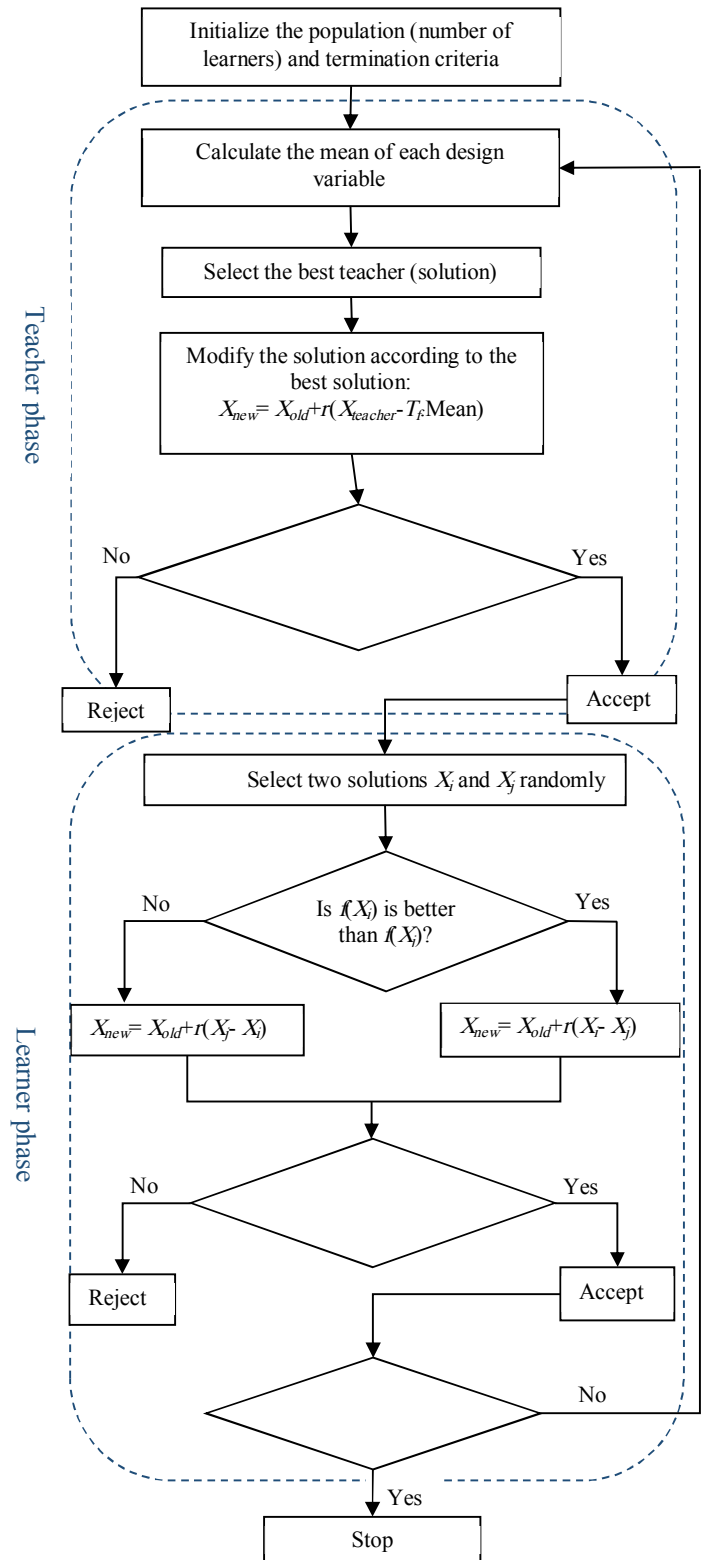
Initialize the population (number of learners) and termination criteria

Teacher phase

Calculate the mean of each design variable

Select the best teacher (solution)

Modify the solution according to the best solution: $X_{new}= X_{old}+r(X_{teacher}-T_{F}\text{Mean})$

No

Yes

Reject

Accept

Learner phase

Select two solutions $X_i$ and $X_j$ randomly

No

Is $f(X_i)$ is better than $f(X_j)$?

Yes

$X_{new}= X_{old}+r(X_j- X_i)$

$X_{new}= X_{old}+r(X_i- X_j)$

No

Yes

Reject

Accept

No

Yes

Stop